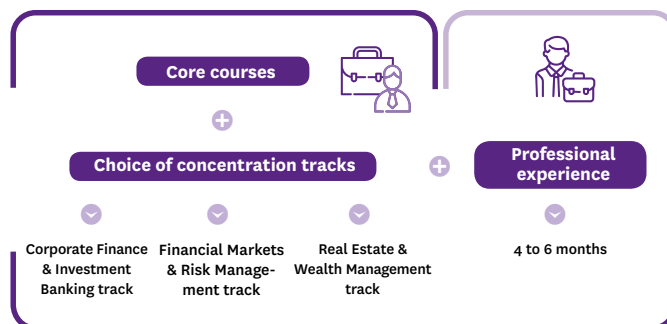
Core courses

Choice of concentration tracks

Corporate Finance & Investment Banking track

Financial Markets & Risk Management track

Real Estate & Wealth Management track

Professional experience

4 to 6 months